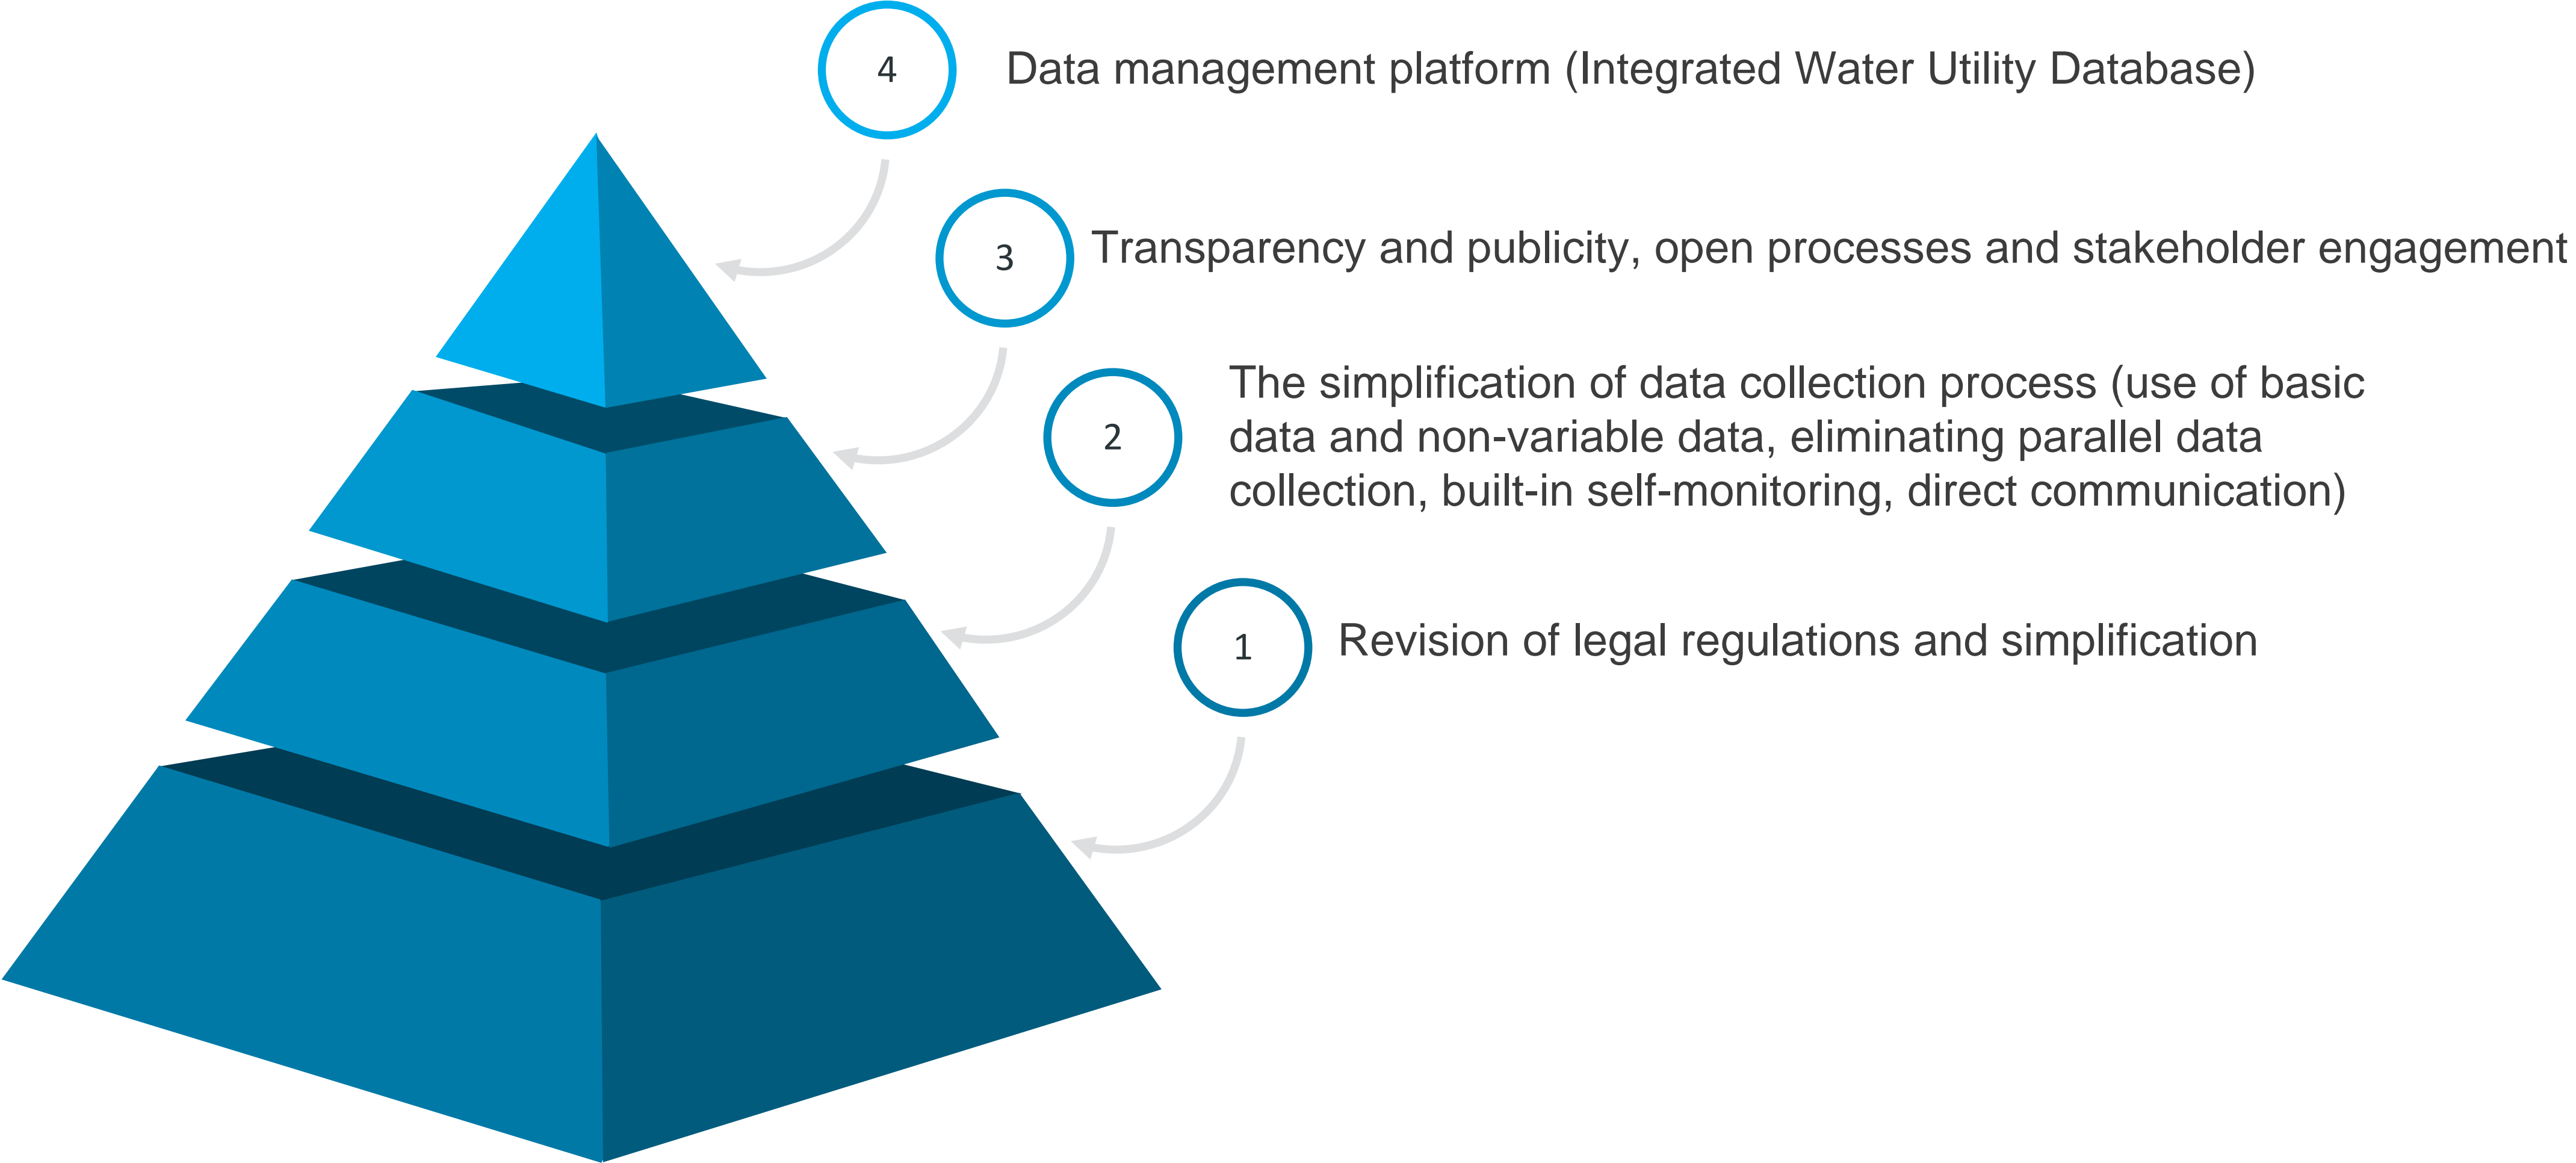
4 Data management platform (Integrated Water Utility Database)

3 Transparency and publicity, open processes and stakeholder engagement

2 The simplification of data collection process (use of basic data and non-variable data, eliminating parallel data collection, built-in self-monitoring, direct communication)

1 Revision of legal regulations and simplification